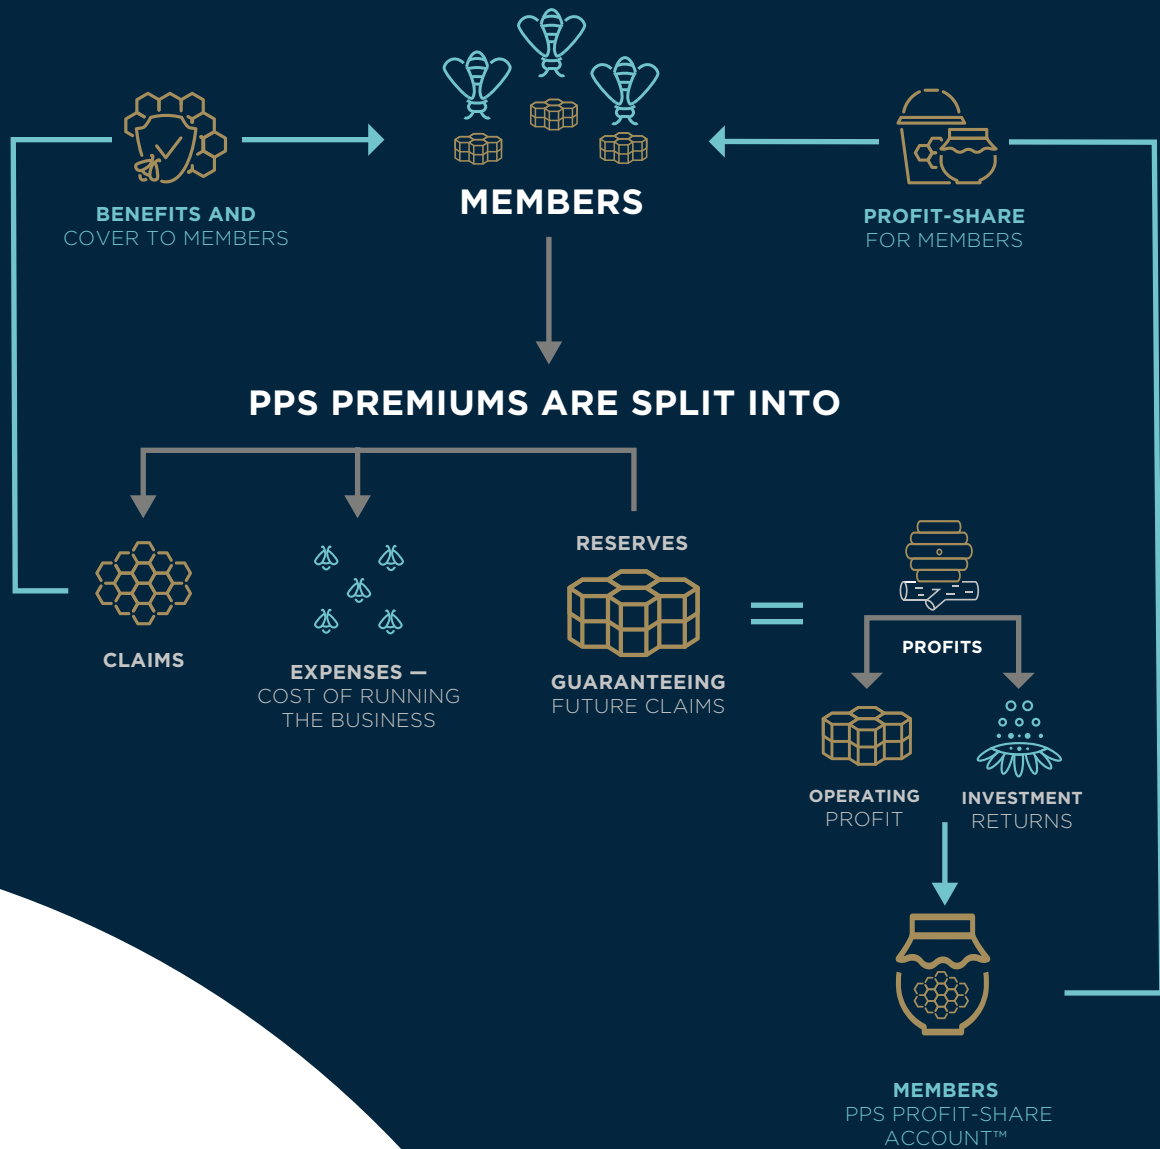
BENEFITS AND
COVER TO MEMBERS

MEMBERS

PROFIT-SHARE
FOR MEMBERS

PPS PREMIUMS ARE SPLIT INTO

CLAIMS

EXPENSES —
COST OF RUNNING
THE BUSINESS

RESERVES

GUARANTEEING
FUTURE CLAIMS

PROFITS

OPERATING
PROFIT

INVESTMENT
RETURNS

MEMBERS
PPS PROFIT-SHARE
ACCOUNT™